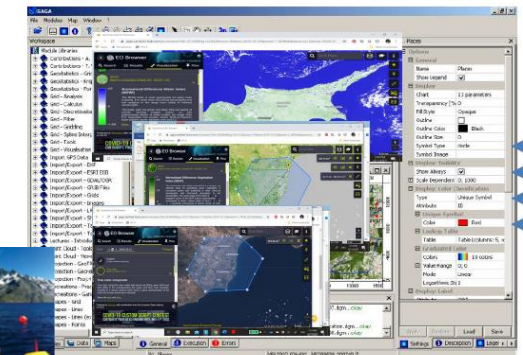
SAGA
File Modules Map Window ?
Workspace
Module Libraries
Contributions - A
Contributions - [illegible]
Geostatistics - Grid
Geostatistics - Kriging
Geostatistics - Points
Geostatistics - Regr
Grid - Analysis
Grid - Calculus
Grid - Calculator
Grid - Filter
Grid - Gridding
Grid - Spline Interp
Grid - Tools
Grid - Visualization
Import/Export - GPS
Import/Export - DXF
Import/Export - ESRI E00
Import/Export - GDAL/OGR
Import/Export - GRIB Files
Import/Export - Grids
Import/Export - Images
Import/Export - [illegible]
Import/Export - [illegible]
Import/Export - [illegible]
Import/Export - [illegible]
Lectures - Introduction
Data
Maps
EO Browser
EO Browser
EO Browser
Places
Options
General
Name Places
Show Legend
Display
Chart 11 parameters
Transparency [%] 0
Fill Style Opaque
Outline
Outline Color Black
Outline Size 0
Symbol Type circle
Symbol Image
Display: Visibility
Show Always
Scale Dependent 0; 1000
Display: Color Classification
Type Unique Symbol
Attribute
Unique Symbol
Color Red
Lookup Table
Table Table [columns: 5, r
Graduated Colors
Colors 10 colors
Value Range 0; 10
Mode Linear
Logarithmic (Str.) 1
Display: Label
Apply Restore Load Save
Settings Description Legend
General Execution Errors